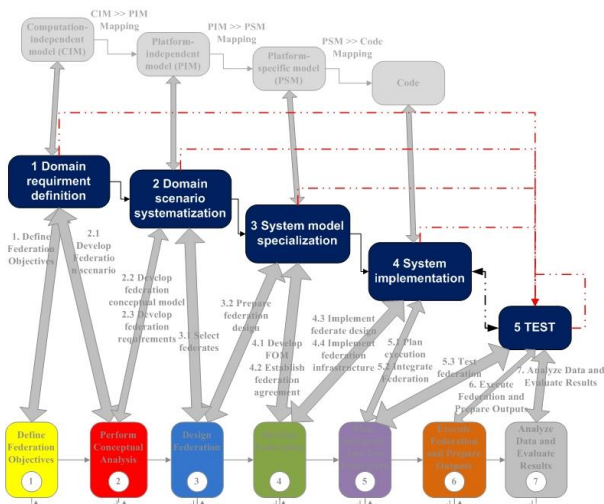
Computation-independent model (CIM)

CIM >> PIM Mapping

Platform-independent model (PIM)

PIM >> PSM Mapping

Platform-specific model (PSM)

PSM >> Code Mapping

Code

1 Domain requirment definition

2 Domain scenario systematization

3 System model specialization

4 System implementation

5 TEST

1. Define Federation Objectives

2.1 Develop Federation scenario

2.2 Develop federation conceptual model

2.3 Develop federation requirements

3.1 Select federates

3.2 Prepare federation design

4.1 Develop FOM

4.2 Establish federation agreement

4.3 Implement federate design

4.4 Implement federation infrastructure

5.1 Plan execution

5.2 Integrate federation

5.3 Test federation

6. Execute Federation and Prepare Outputs

7. Analyze Data and Evaluate Results

Define Federation Objectives

1

Perform Conceptual Analysis

2

Design Federation

3

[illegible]

4

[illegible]

5

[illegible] Federation and Prepare Outputs

6

Analyze Data and Evaluate Results

7